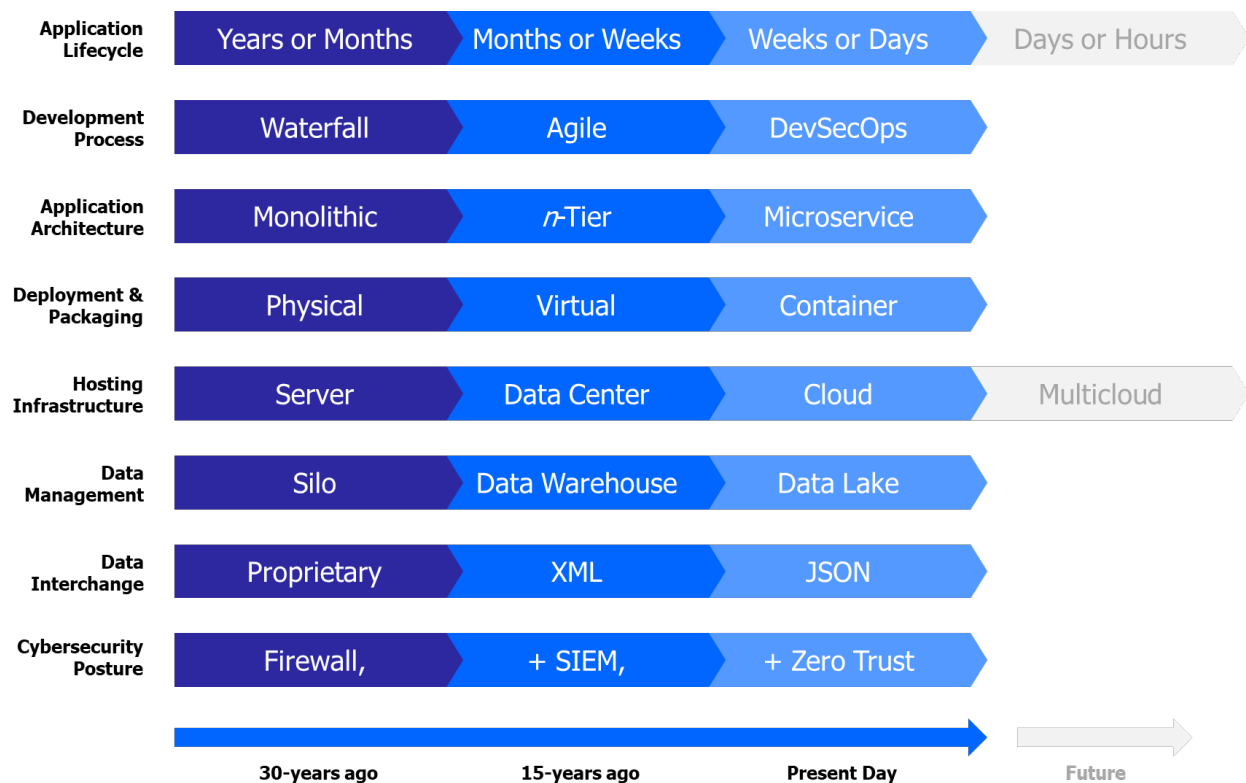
| | | | | |
|---|---|---|---|---|
| Application Lifecycle | Years or Months | Months or Weeks | Weeks or Days | Days or Hours |
| Development Process | Waterfall | Agile | DevSecOps | |
| Application Architecture | Monolithic | *n*-Tier | Microservice | |
| Deployment & Packaging | Physical | Virtual | Container | |
| Hosting Infrastructure | Server | Data Center | Cloud | Multicloud |
| Data Management | Silo | Data Warehouse | Data Lake | |
| Data Interchange | Proprietary | XML | JSON | |
| Cybersecurity Posture | Firewall, | + SIEM, | + Zero Trust | |
| | 30-years ago | 15-years ago | Present Day | Future |